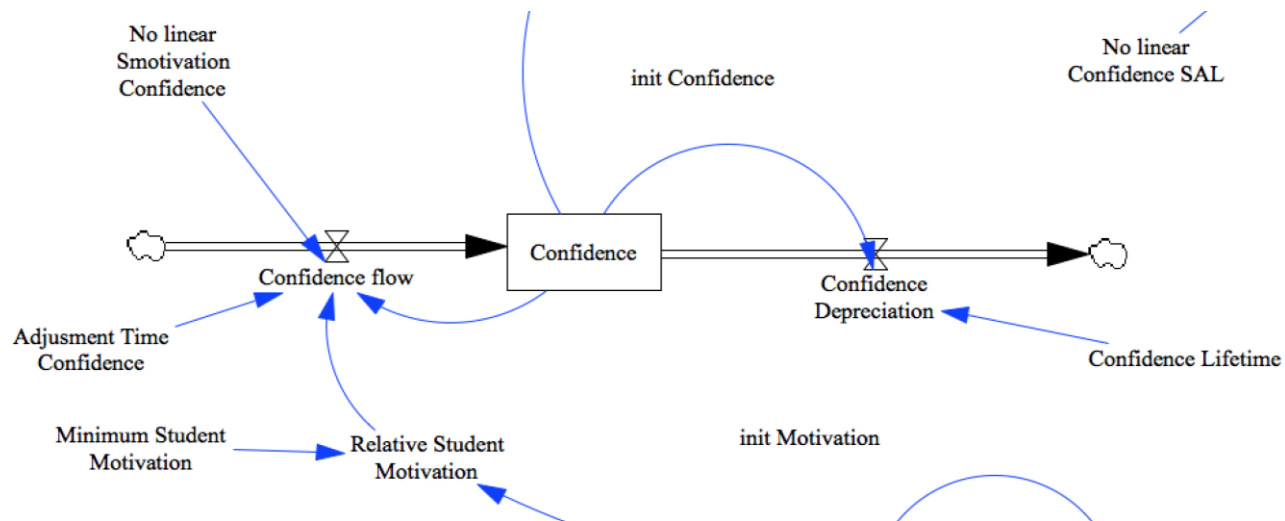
No linear Smotivation Confidence

init Confidence

No linear Confidence SAL

Confidence

Confidence flow

Confidence Depreciation

Adjusment Time Confidence

Confidence Lifetime

Minimum Student Motivation

Relative Student Motivation

init Motivation